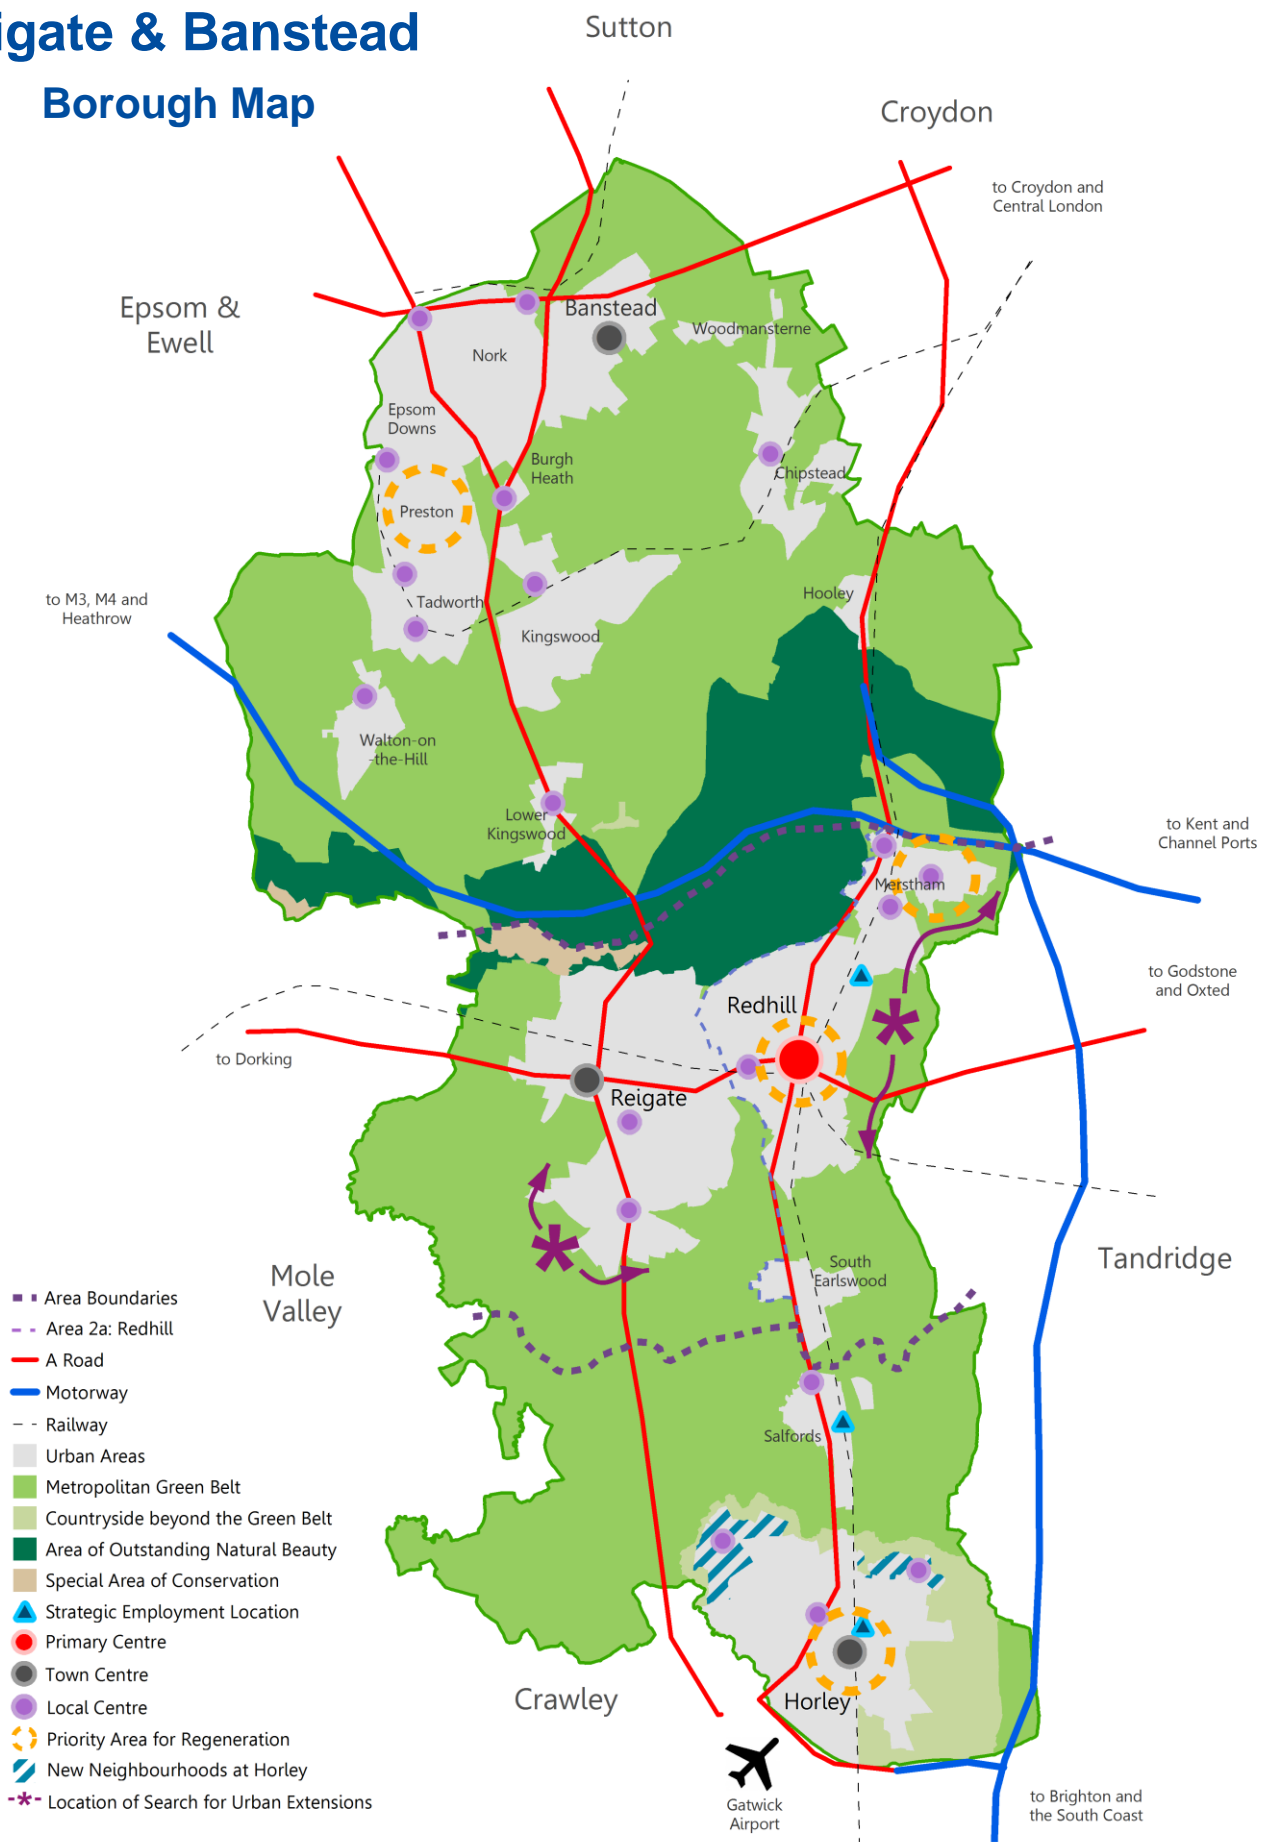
igate & Banstead
Borough Map

Sutton

Croydon

to Croydon and Central London

Epsom & Ewell

Banstead

Woodmansterne

Nork

Epsom Downs

Burgh Heath

Chipstead

Preston

to M3, M4 and Heathrow

Tadworth

Kingswood

Hooley

Walton-on-the-Hill

Lower Kingswood

to Kent and Channel Ports

Merstham

to Godstone and Oxted

Redhill

to Dorking

Reigate

Mole Valley

Tandridge

South Earlswood

Salfords

Crawley

Horley

Gatwick Airport

to Brighton and the South Coast

Area Boundaries
Area 2a: Redhill
A Road
Motorway
Railway
Urban Areas
Metropolitan Green Belt
Countryside beyond the Green Belt
Area of Outstanding Natural Beauty
Special Area of Conservation
Strategic Employment Location
Primary Centre
Town Centre
Local Centre
Priority Area for Regeneration
New Neighbourhoods at Horley
Location of Search for Urban Extensions